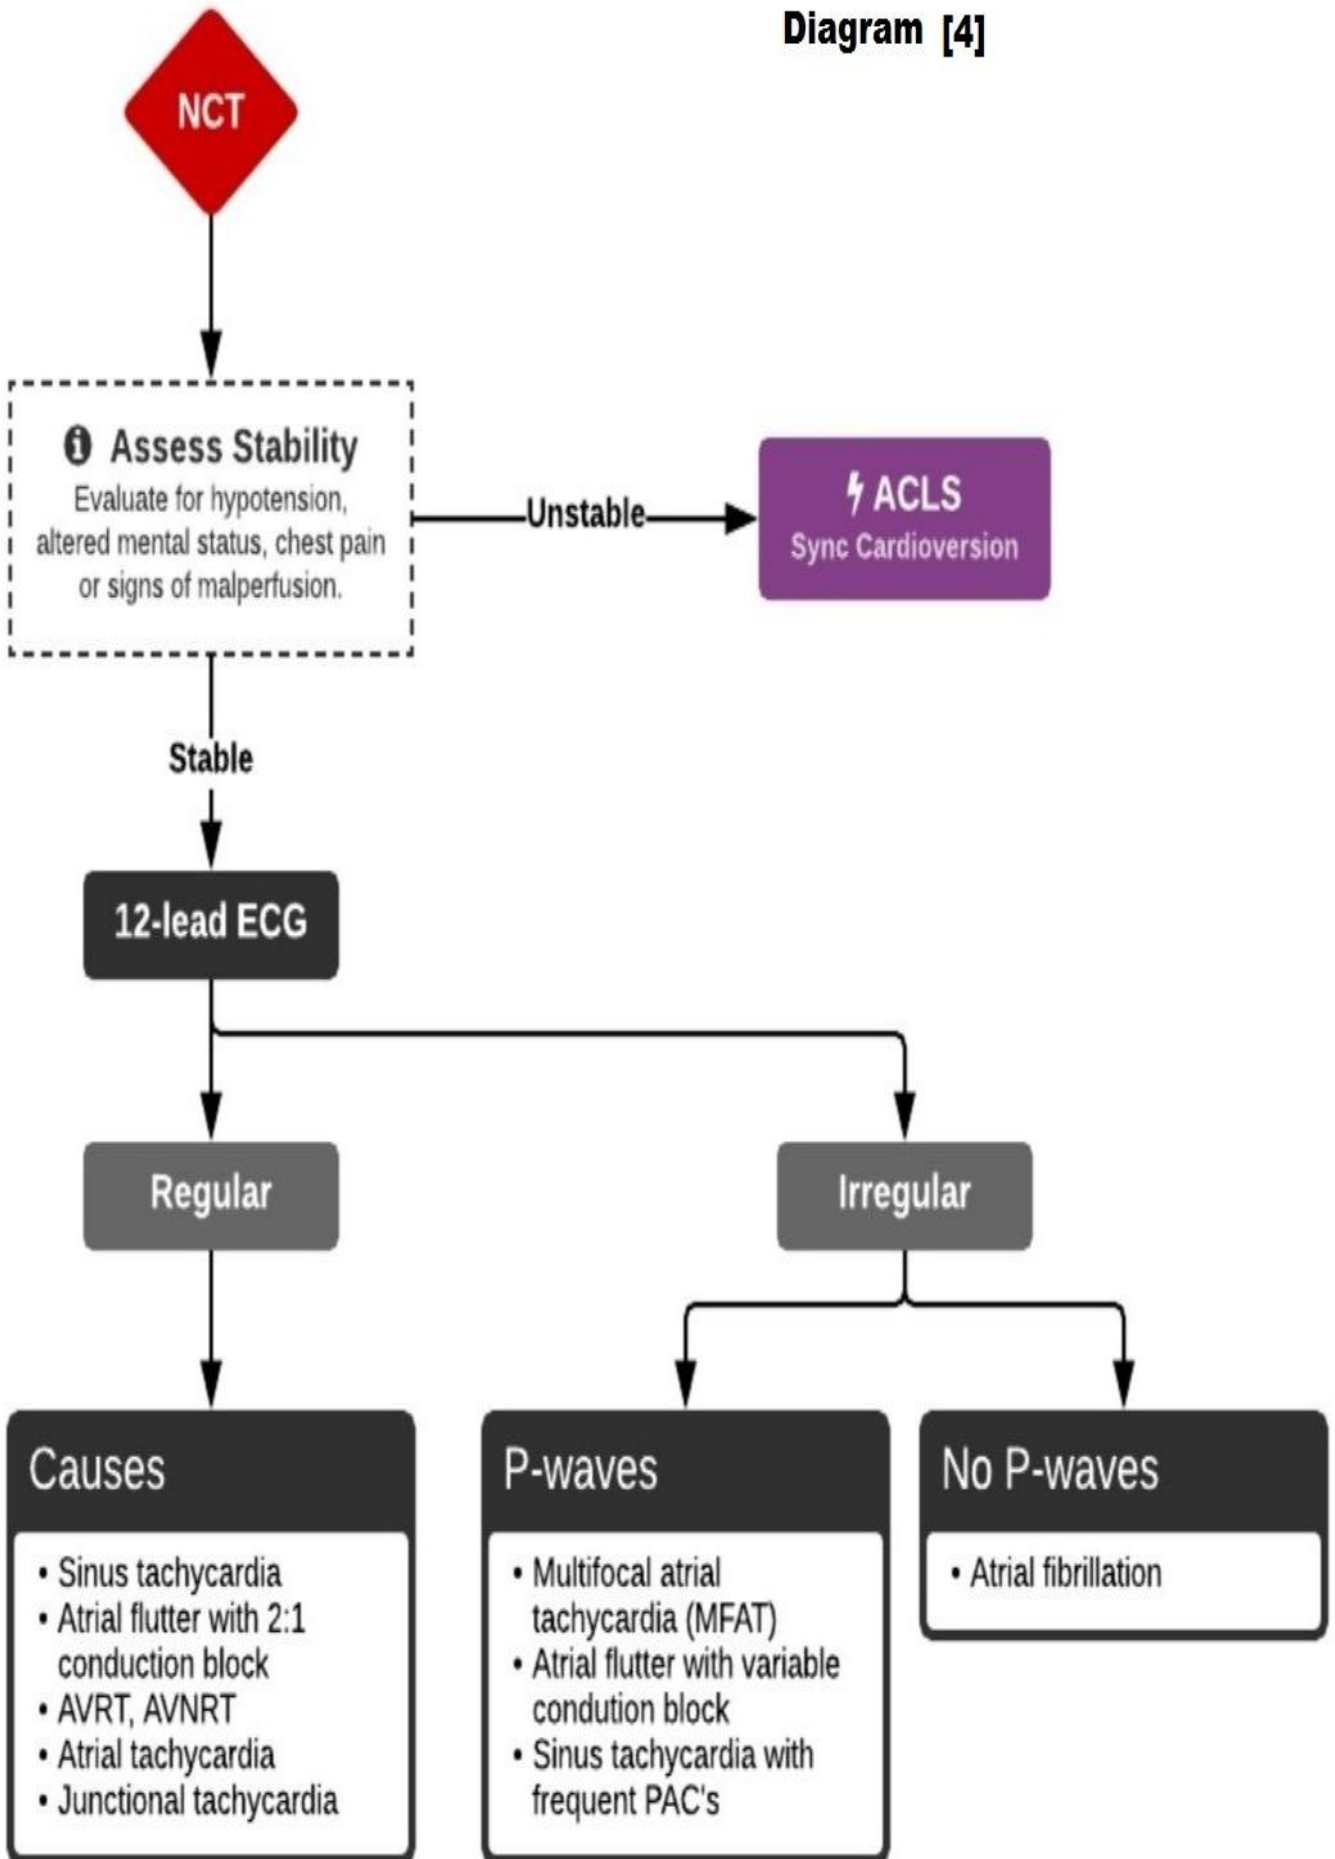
Diagram [4]

NCT

Assess Stability
Evaluate for hypotension, altered mental status, chest pain or signs of malperfusion.

Unstable

ACLS
Sync Cardioversion

Stable

12-lead ECG

Regular

Irregular

Causes
• Sinus tachycardia
• Atrial flutter with 2:1 conduction block
• AVRT, AVNRT
• Atrial tachycardia
• Junctional tachycardia

P-waves
• Multifocal atrial tachycardia (MFAT)
• Atrial flutter with variable condution block
• Sinus tachycardia with frequent PAC's

No P-waves
• Atrial fibrillation